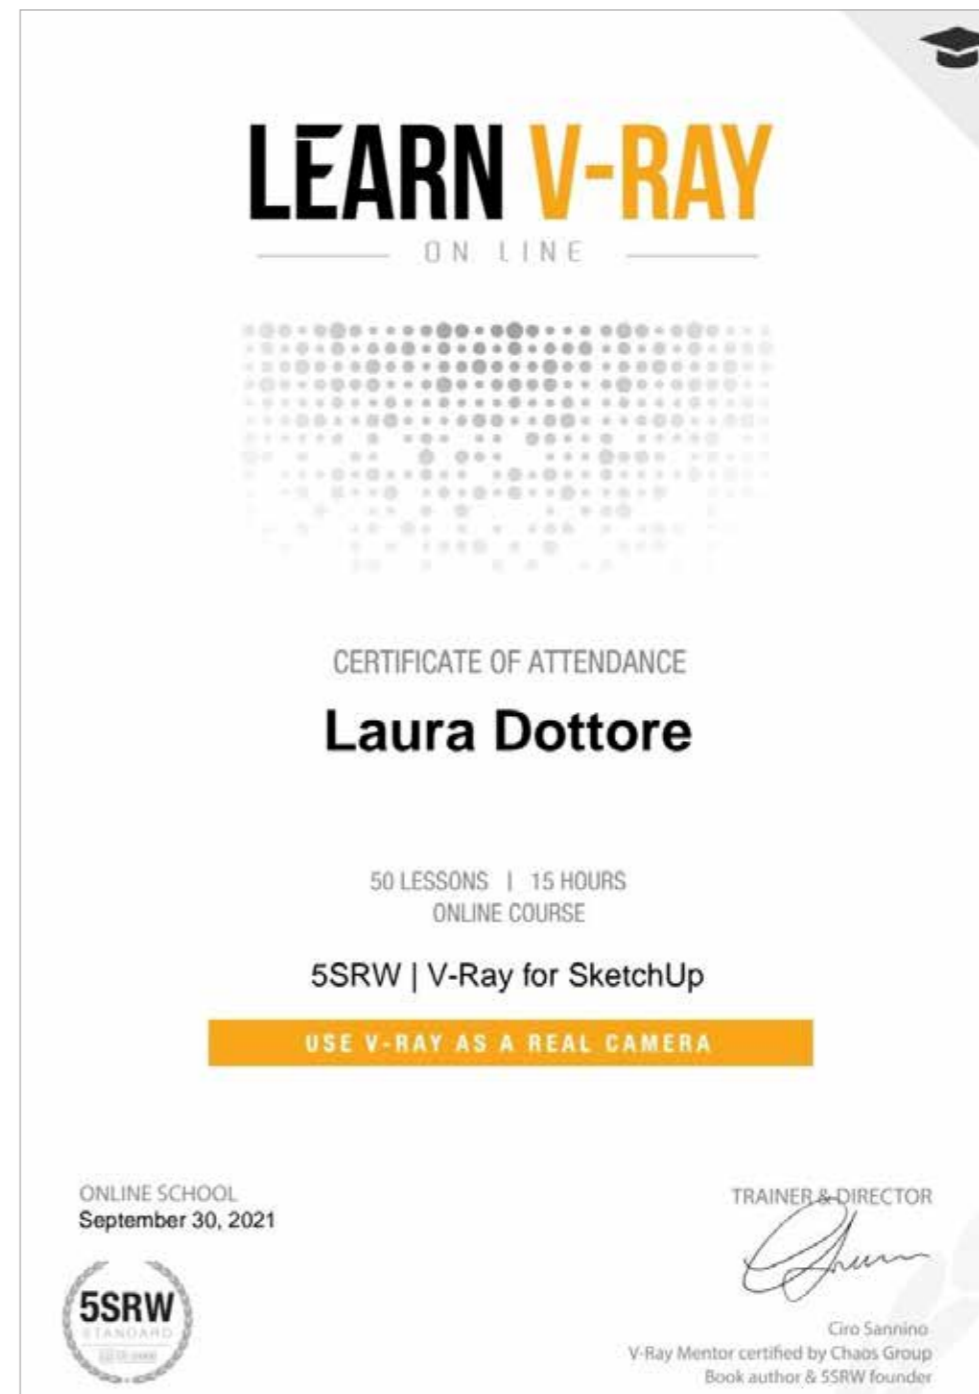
LEARN V-RAY
ON LINE

CERTIFICATE OF ATTENDANCE

Laura Dottore

50 LESSONS | 15 HOURS
ONLINE COURSE

5SRW | V-Ray for SketchUp

USE V-RAY AS A REAL CAMERA

ONLINE SCHOOL
September 30, 2021

5SRW
STANDARD
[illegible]

TRAINER & DIRECTOR

Ciro Sannino
V-Ray Mentor certified by Chaos Group
Book author & 5SRW founder